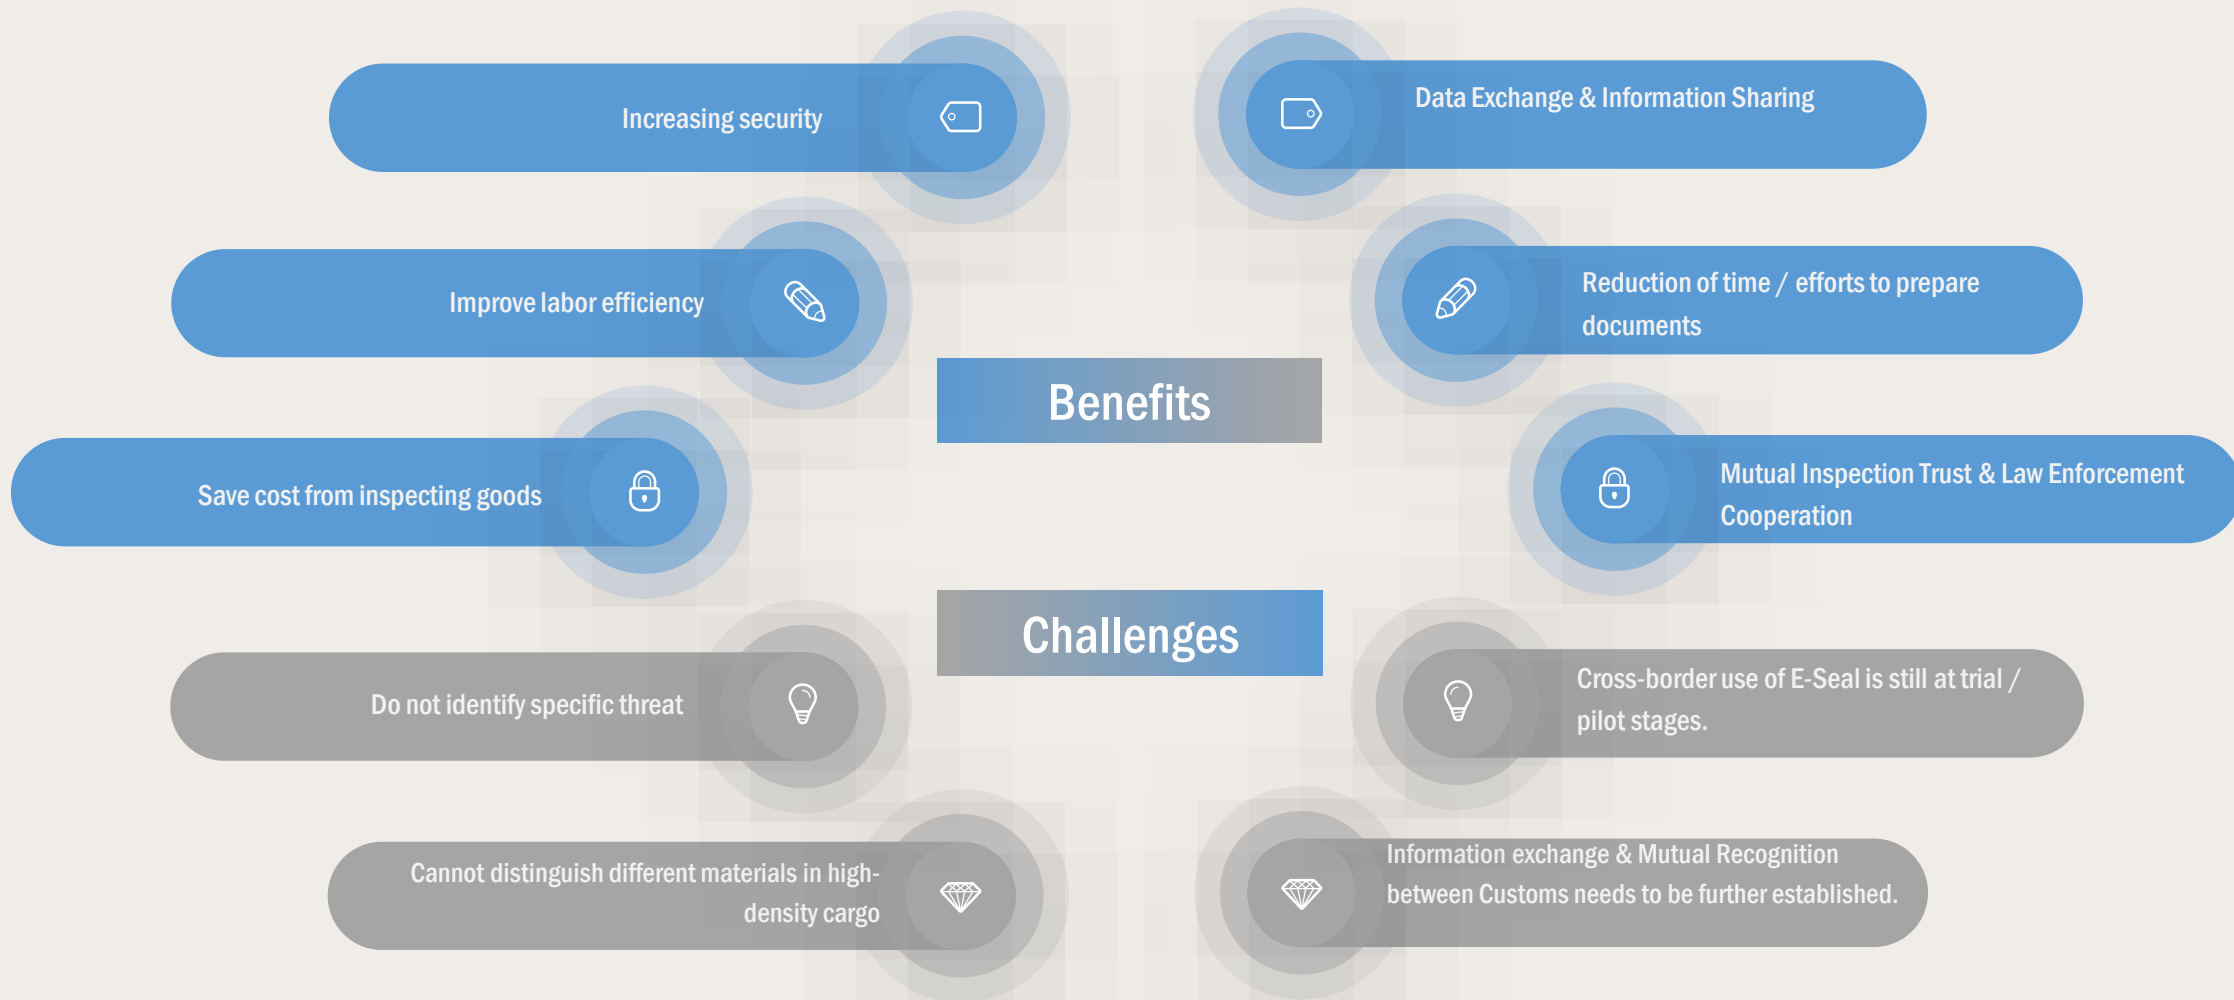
Increasing security

Data Exchange & Information Sharing

Improve labor efficiency

Reduction of time / efforts to prepare documents

Benefits

Save cost from inspecting goods

Mutual Inspection Trust & Law Enforcement Cooperation

Challenges

Do not identify specific threat

Cross-border use of E-Seal is still at trial / pilot stages.

Cannot distinguish different materials in high-density cargo

Information exchange & Mutual Recognition between Customs needs to be further established.